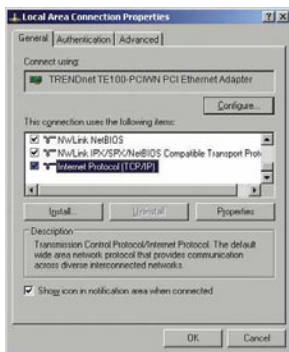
Local Area Connection Properties

?  X

General | Authentication | Advanced

Connect using:

TRENDnet TE100-PCIWN PCI Ethernet Adapter

Configure...

This connection uses the following items:

NWLink NetBIOS

NWLink IPX/SPX/NetBIOS Compatible Transport Prot

Internet Protocol (TCP/IP)

Install...

Uninstall

Properties

Description

Transmission Control Protocol/Internet Protocol. The default wide area network protocol that provides communication across diverse interconnected networks.

Show icon in notification area when connected

OK

Cancel